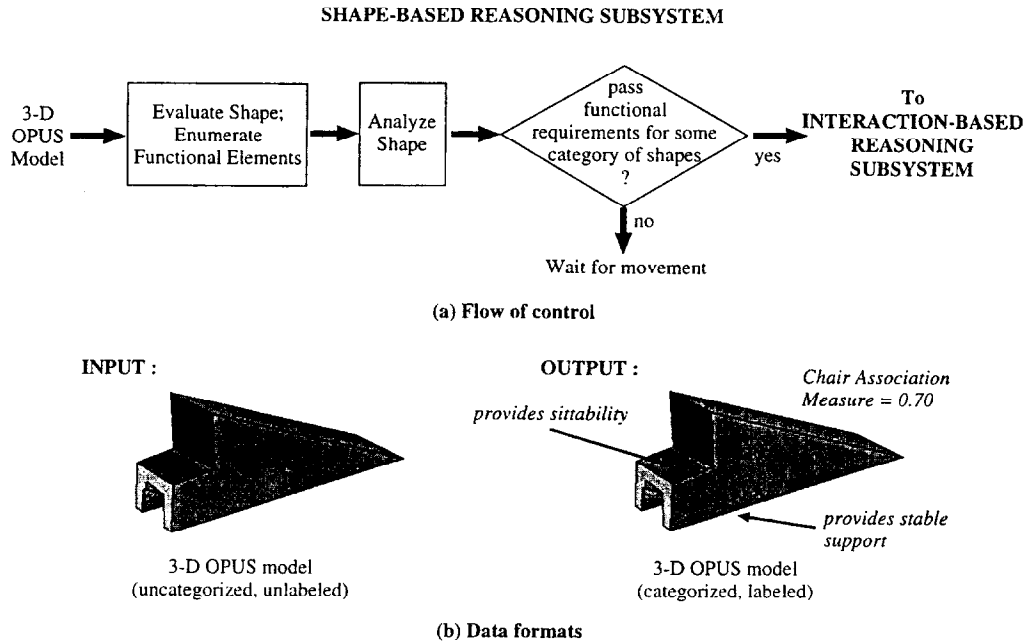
SHAPE-BASED REASONING SUBSYSTEM

3-D OPUS Model

Evaluate Shape; Enumerate Functional Elements

Analyze Shape

pass functional requirements for some category of shapes ?

yes

To INTERACTION-BASED REASONING SUBSYSTEM

no

Wait for movement

(a) Flow of control

INPUT :

OUTPUT :

Chair Association Measure = 0.70

provides sittability

provides stable support

3-D OPUS model (uncategorized, unlabeled)

3-D OPUS model (categorized, labeled)

(b) Data formats